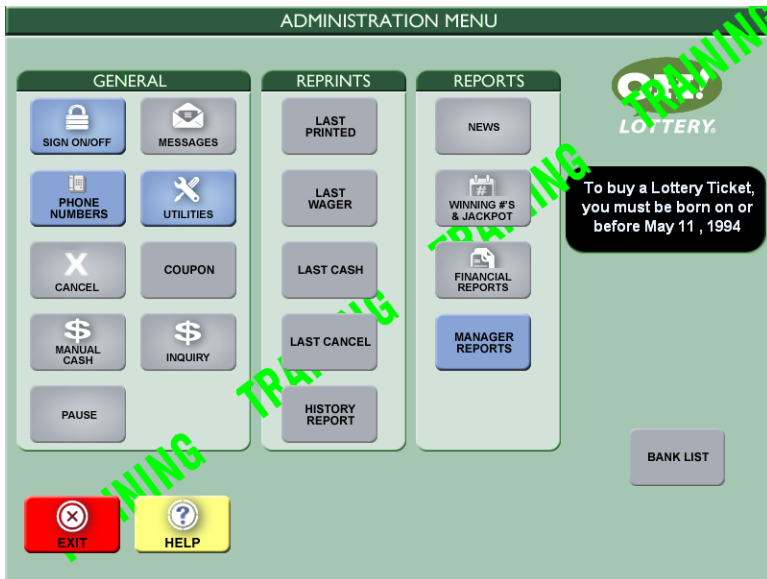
ADMINISTRATION MENU

GENERAL

SIGN ON/OFF

MESSAGES

PHONE NUMBERS

UTILITIES

CANCEL

COUPON

MANUAL CASH

INQUIRY

PAUSE

REPRINTS

LAST PRINTED

LAST WAGER

LAST CASH

LAST CANCEL

HISTORY REPORT

REPORTS

NEWS

WINNING #'S & JACKPOT

FINANCIAL REPORTS

MANAGER REPORTS

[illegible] LOTTERY

To buy a Lottery Ticket, you must be born on or before May 11 , 1994

BANK LIST

EXIT

HELP

TRAINING

TRAINING

TRAINING

TRAINING